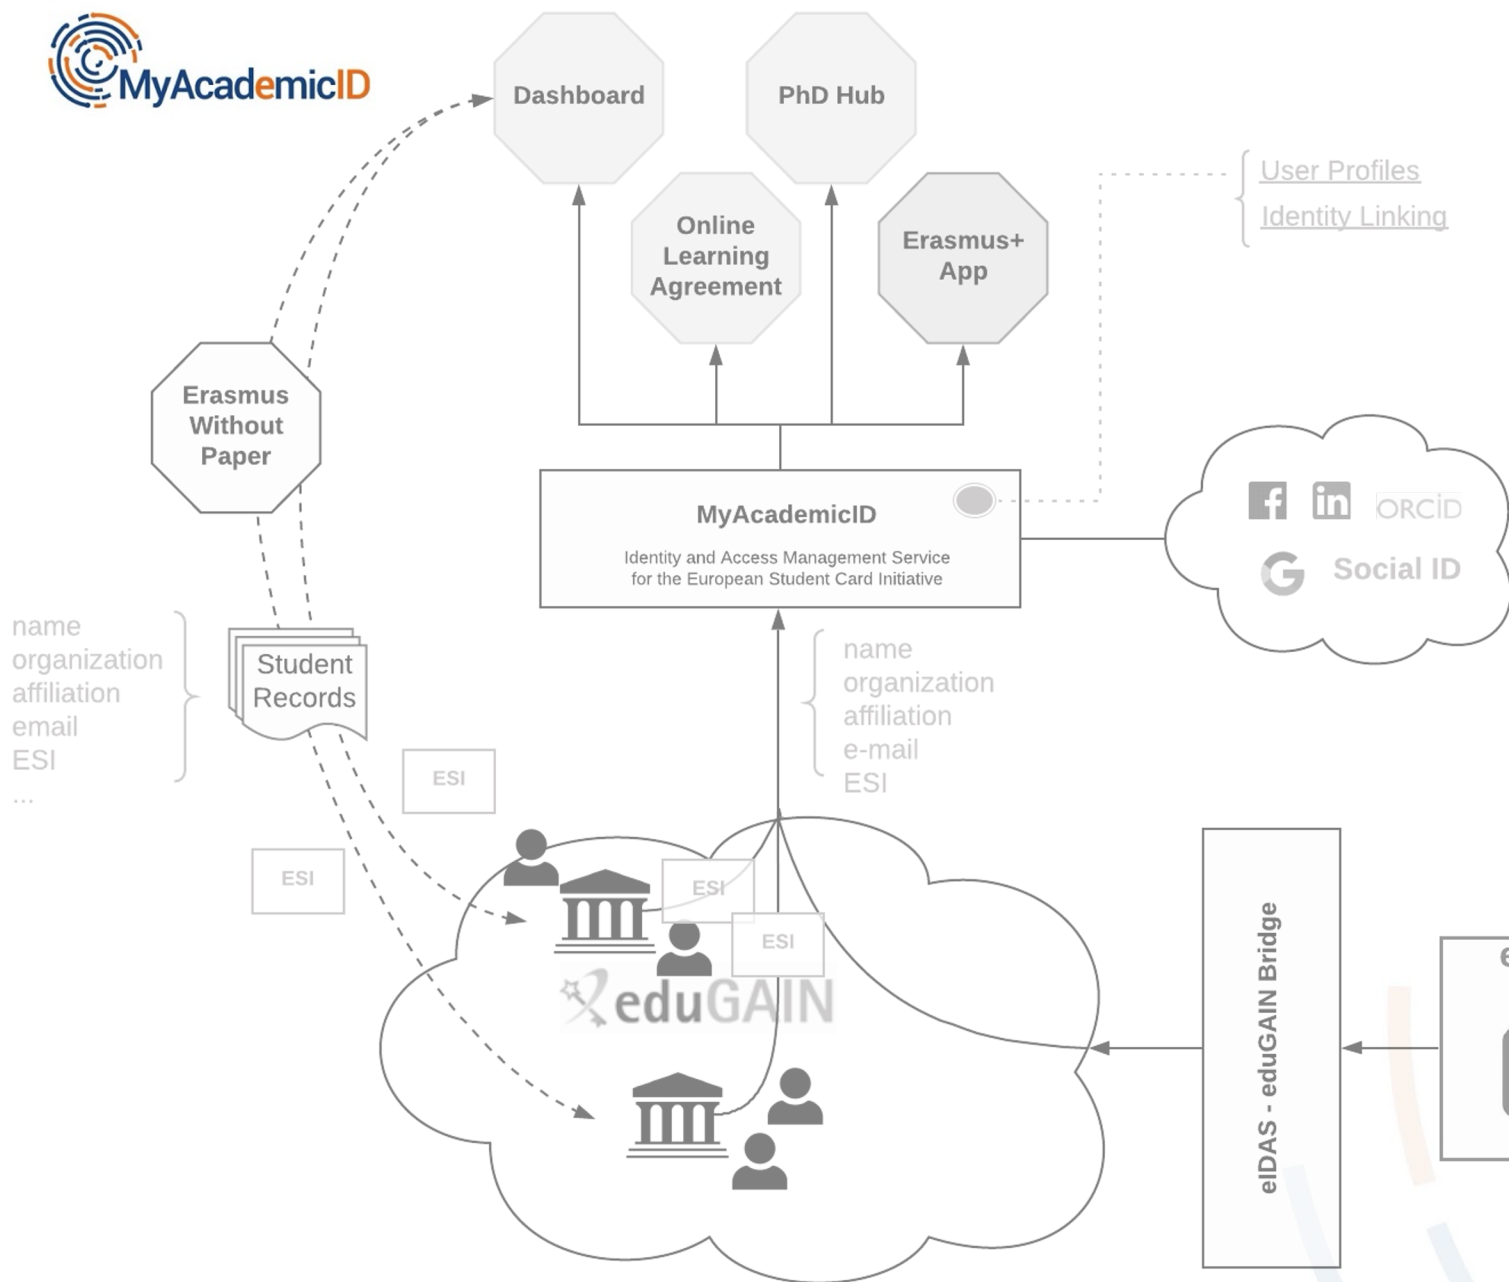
MyAcademicID

Dashboard

PhD Hub

Online Learning Agreement

Erasmus+ App

User Profiles
Identity Linking

Erasmus Without Paper

MyAcademicID

Identity and Access Management Service for the European Student Card Initiative

ORCID

Social ID

name
organization
affiliation
email
ESI
...

Student Records

name
organization
affiliation
e-mail
ESI

ESI

ESI

ESI

ESI

eduGAIN

eIDAS - eduGAIN Bridge

e